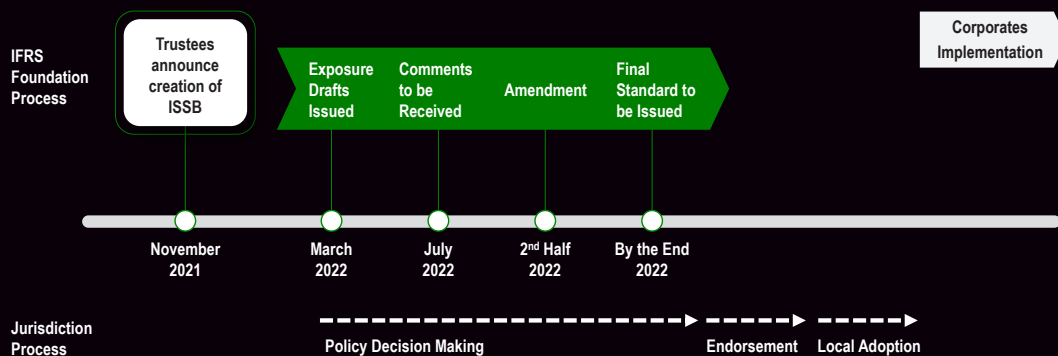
IFRS Foundation Process

Trustees announce creation of ISSB

Exposure Drafts Issued

Comments to be Received

Amendment

Final Standard to be Issued

Corporates Implementation

November 2021

March 2022

July 2022

2$^{nd}$ Half 2022

By the End 2022

Jurisdiction Process

Policy Decision Making

Endorsement

Local Adoption